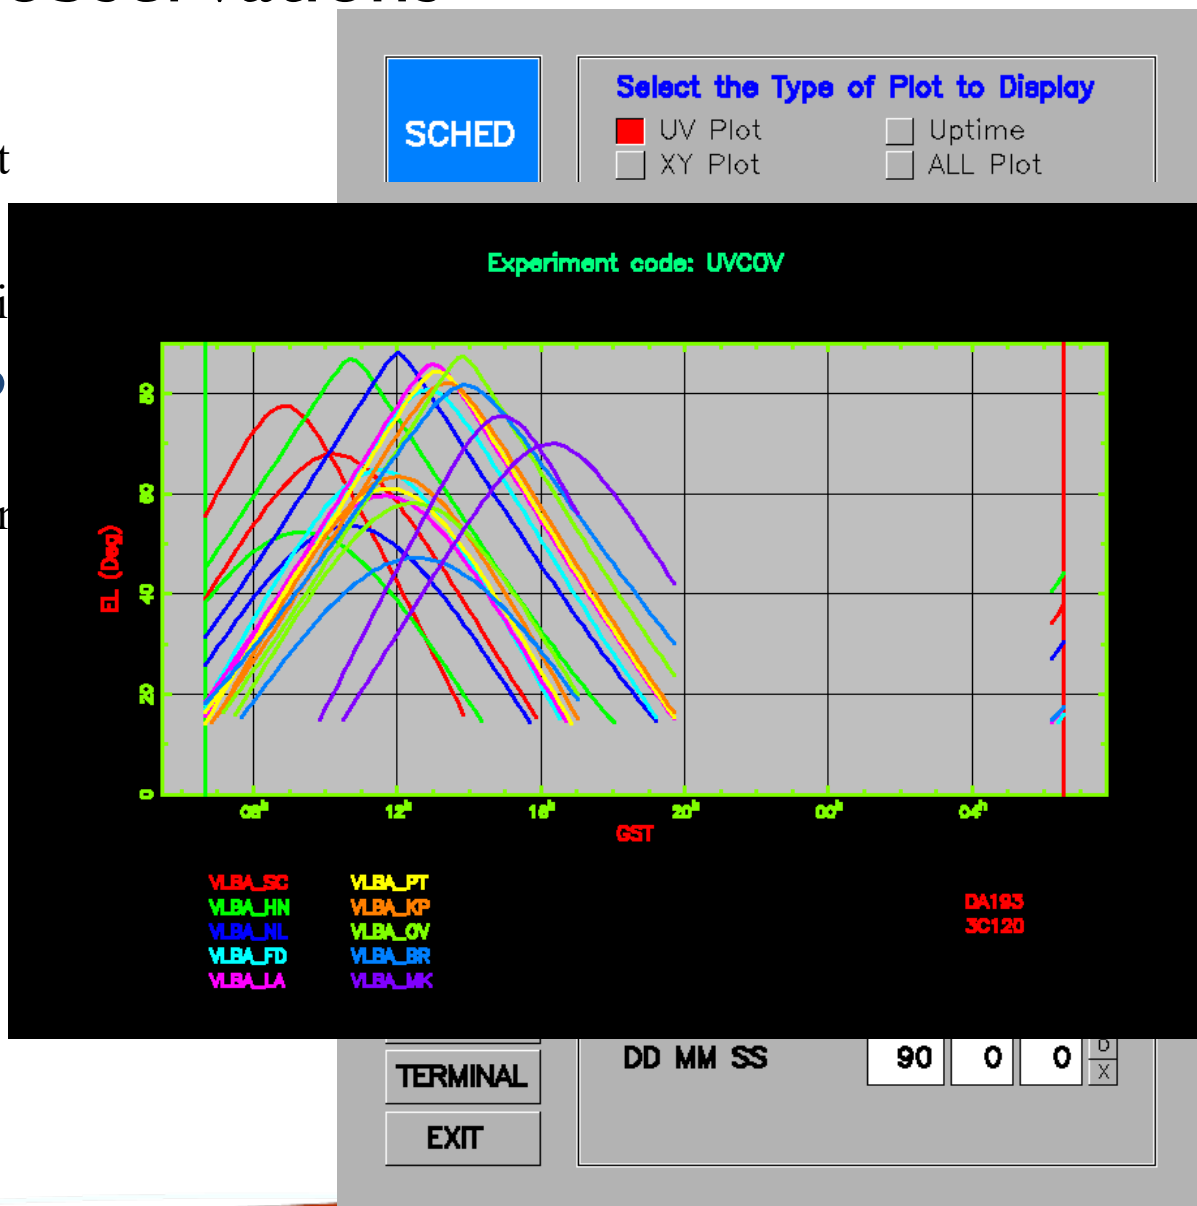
SCHED

Select the Type of Plot to Display
UV Plot
Uptime
XY Plot
ALL Plot

Experiment code: UVCOV

EL (Deg)
0
20
40
60
80

08h
12h
16h
20h
00h
04h
GST

VLBA_SC
VLBA_HN
VLBA_NL
VLBA_FD
VLBA_LA
VLBA_PT
VLBA_KP
VLBA_OV
VLBA_BR
VLBA_MK

DA193
3C120

TERMINAL
EXIT

DD MM SS
90
0
0
D
X